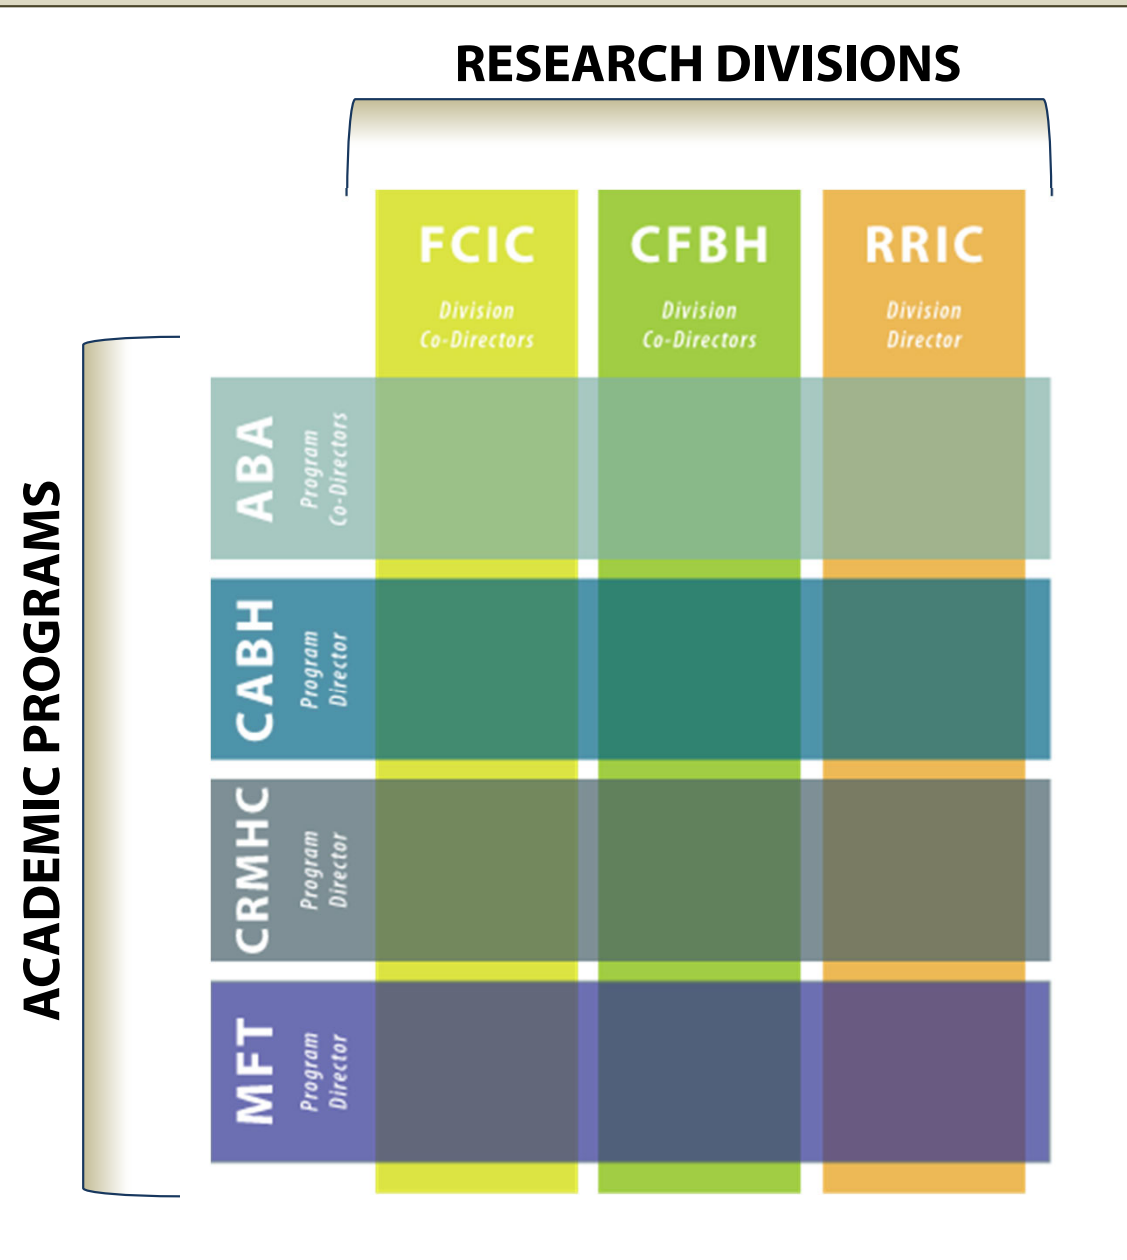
RESEARCH DIVISIONS

FCIC
Division Co-Directors

CFBH
Division Co-Directors

RRIC
Division Director

ACADEMIC PROGRAMS

ABA
Program Co-Directors

CABH
Program Director

CRMHC
Program Director

MFT
Program Director